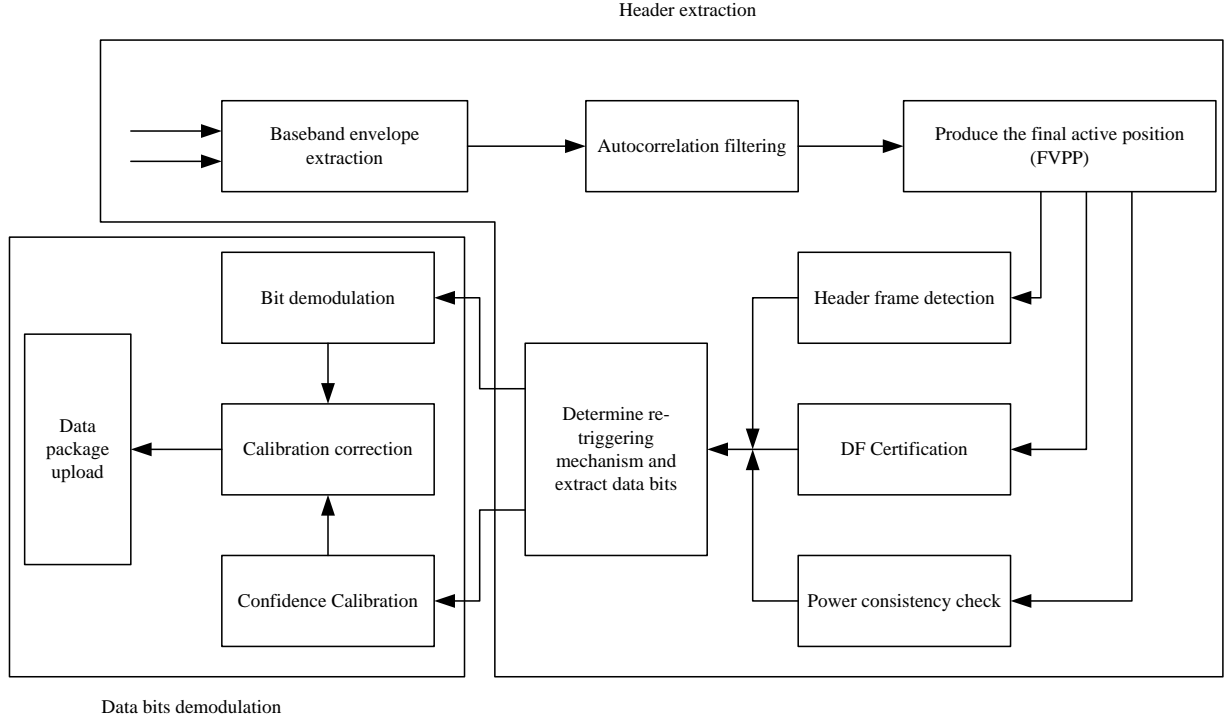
Header extraction

Baseband envelope extraction

Autocorrelation filtering

Produce the final active position (FVPP)

Bit demodulation

Header frame detection

Data package upload

Calibration correction

Determine re-triggering mechanism and extract data bits

DF Certification

Confidence Calibration

Power consistency check

Data bits demodulation